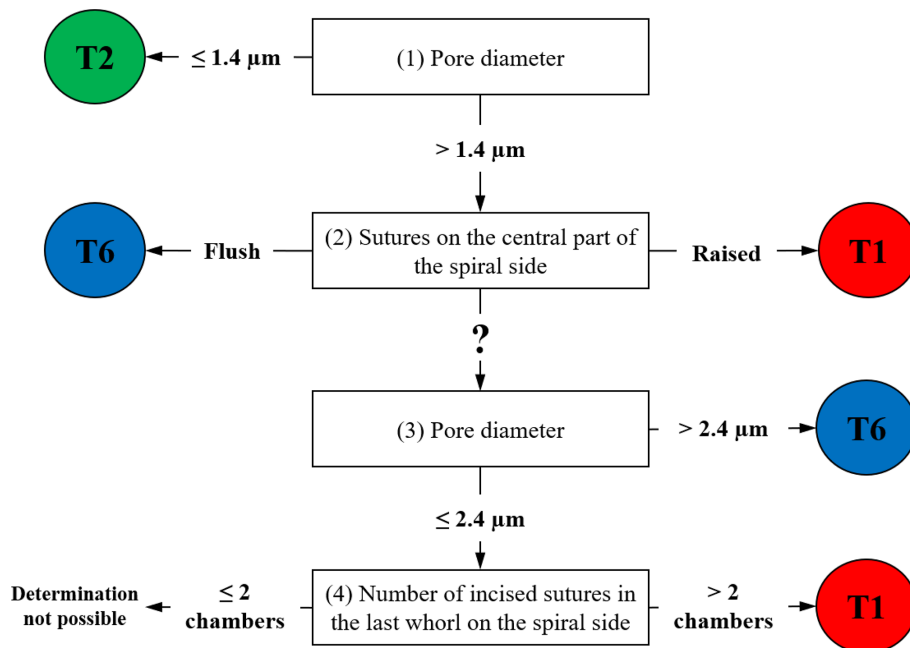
T2

≤ 1.4 µm

(1) Pore diameter

> 1.4 µm

T6

Flush

(2) Sutures on the central part of the spiral side

Raised

T1

?

(3) Pore diameter

> 2.4 µm

T6

≤ 2.4 µm

Determination not possible

≤ 2 chambers

(4) Number of incised sutures in the last whorl on the spiral side

> 2 chambers

T1